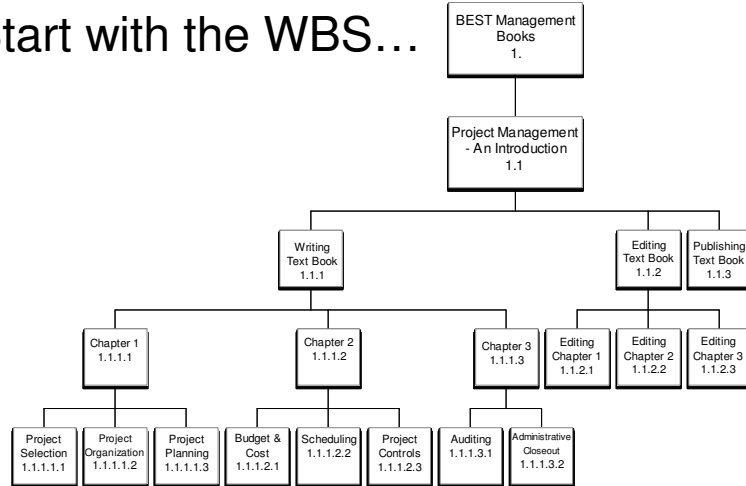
tart with the WBS…

BEST Management Books 1.

Project Management - An Introduction 1.1

Writing Text Book 1.1.1

Editing Text Book 1.1.2

Publishing Text Book 1.1.3

Chapter 1 1.1.1.1

Chapter 2 1.1.1.2

Chapter 3 1.1.1.3

Editing Chapter 1 1.1.2.1

Editing Chapter 2 1.1.2.2

Editing Chapter 3 1.1.2.3

Project Selection 1.1.1.1.1

Project Organization 1.1.1.1.2

Project Planning 1.1.1.1.3

Budget & Cost 1.1.1.2.1

Scheduling 1.1.1.2.2

Project Controls 1.1.1.2.3

Auditing 1.1.1.3.1

Administrative Closeout 1.1.1.3.2